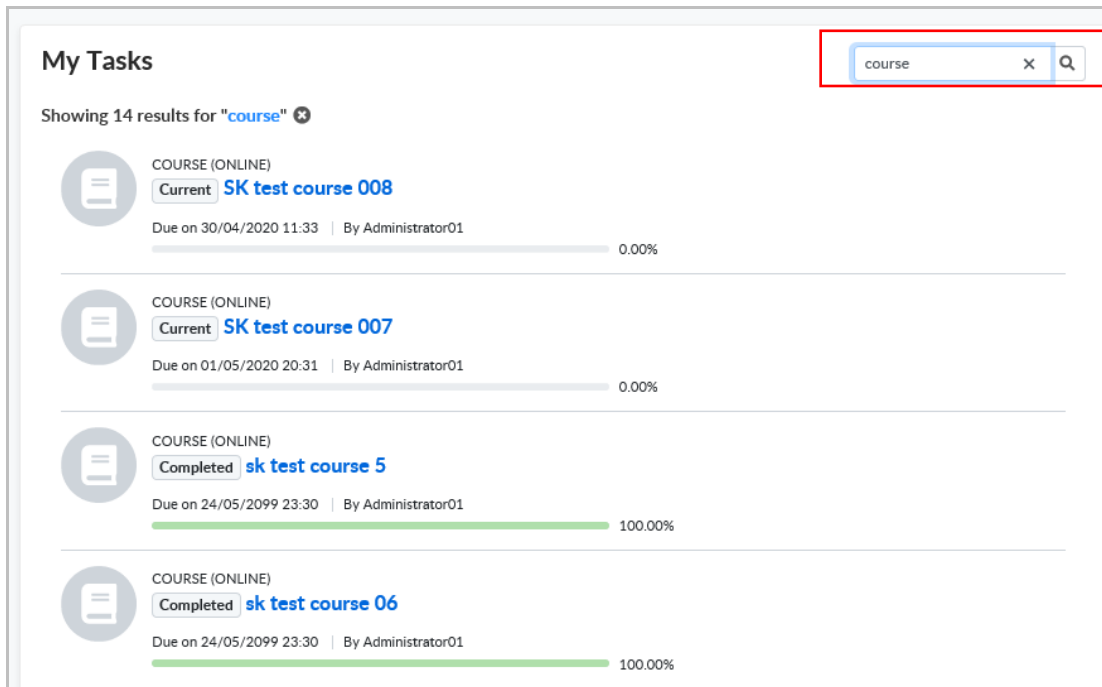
My Tasks

course ×

Showing 14 results for "course"

COURSE (ONLINE)
Current SK test course 008
Due on 30/04/2020 11:33 | By Administrator01
0.00%

COURSE (ONLINE)
Current SK test course 007
Due on 01/05/2020 20:31 | By Administrator01
0.00%

COURSE (ONLINE)
Completed sk test course 5
Due on 24/05/2099 23:30 | By Administrator01
100.00%

COURSE (ONLINE)
Completed sk test course 06
Due on 24/05/2099 23:30 | By Administrator01
100.00%